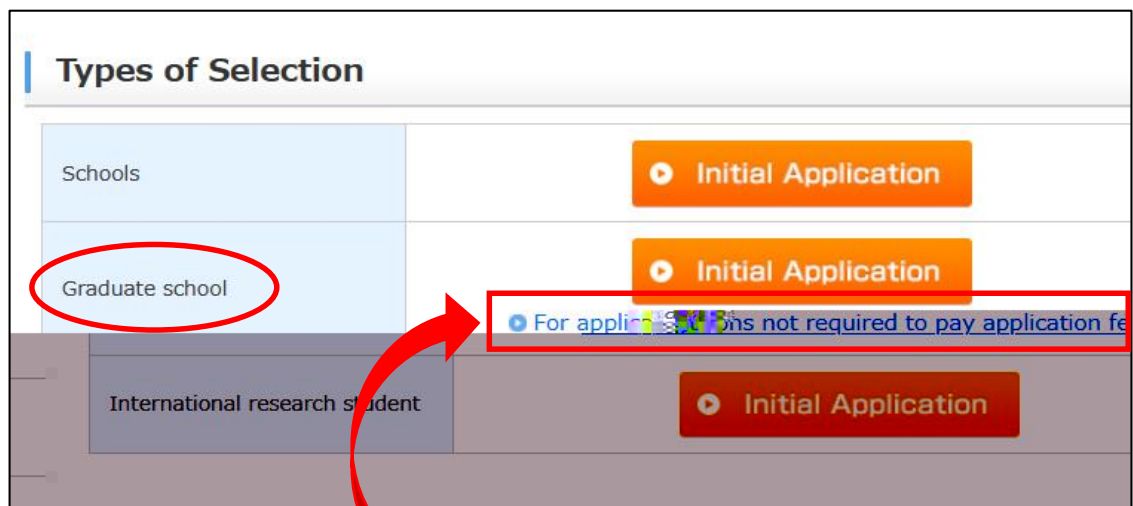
Types of Selection

| Schools | Initial Application |
|---|---|
| Graduate school | Initial Application<br>For applic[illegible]ons not required to pay application fe |
| International research student | Initial Application |